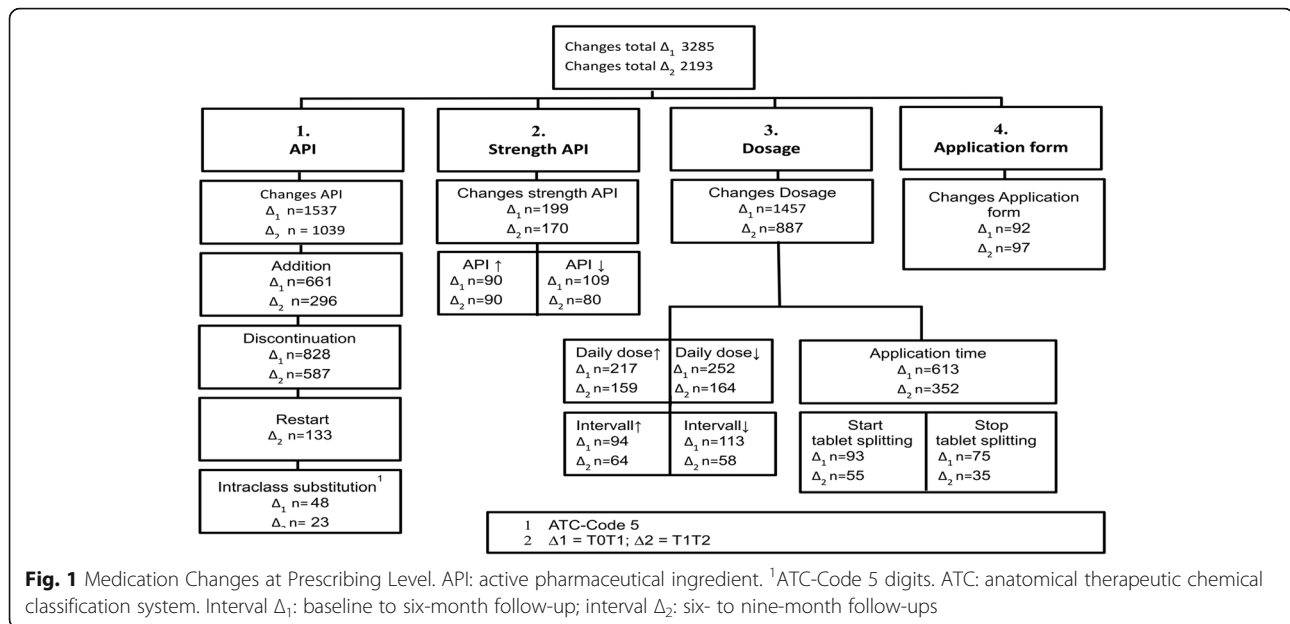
Changes total $\Delta_1$ 3285
Changes total $\Delta_2$ 2193

1.
API

Changes API
$\Delta_1$ n=1537
$\Delta_2$ n = 1039

Addition
$\Delta_1$ n=661
$\Delta_2$ n=296

Discontinuation
$\Delta_1$ n=828
$\Delta_2$ n=587

Restart
$\Delta_2$ n=133

Intraclass substitution$^1$
$\Delta_1$ n= 48
$\Delta_2$ n= 23

2.
Strength API

Changes strength API
$\Delta_1$ n=199
$\Delta_2$ n=170

API ↑
$\Delta_1$ n=90
$\Delta_2$ n=90

API ↓
$\Delta_1$ n=109
$\Delta_2$ n=80

3.
Dosage

Changes Dosage
$\Delta_1$ n=1457
$\Delta_2$ n=887

Daily dose↑
$\Delta_1$ n=217
$\Delta_2$ n=159

Daily dose↓
$\Delta_1$ n=252
$\Delta_2$ n=164

Intervall↑
$\Delta_1$ n=94
$\Delta_2$ n=64

Intervall↓
$\Delta_1$ n=113
$\Delta_2$ n=58

Application time
$\Delta_1$ n=613
$\Delta_2$ n=352

Start
tablet splitting
$\Delta_1$ n=93
$\Delta_2$ n=55

Stop
tablet splitting
$\Delta_1$ n=75
$\Delta_2$ n=35

4.
Application form

Changes Application form
$\Delta_1$ n=92
$\Delta_2$ n=97

1 ATC-Code 5
2 $\Delta1$ = T0T1; $\Delta2$ = T1T2

**Fig. 1** Medication Changes at Prescribing Level. API: active pharmaceutical ingredient. $^1$ATC-Code 5 digits. ATC: anatomical therapeutic chemical classification system. Interval $\Delta_1$: baseline to six-month follow-up; interval $\Delta_2$: six- to nine-month follow-ups